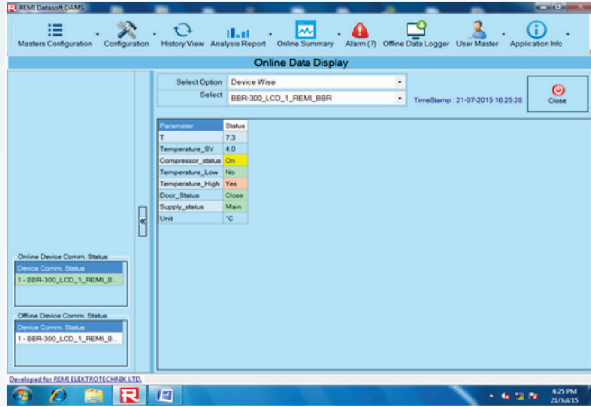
REMI Datasoft DAMS

Masters Configuration
Configuration
History View
Analysis Report
Online Summary
Alarm (7)
Offline Data Logger
User Master
Application Info

Online Data Display

Select Option Device Wise
Select BBR-300_LCD_1_REMI_BBR
TimeStamp : 21-07-2015 16:25:26
Close

| Parameter | Status |
|---|---|
| T | 7.3 |
| Temperature_SV | 4.0 |
| Compressor_status | On |
| Temperature_Low | No |
| Temperature_High | Yes |
| Door_Status | Close |
| Supply_status | Main |
| Unit | °C |

«

Online Device Comm. Status
Device Comm. Status
1 - BBR-300_LCD_1_REMI_B...

Offline Device Comm. Status
Device Comm. Status
1 - BBR-300_LCD_1_REMI_B...

Developed for REMI ELEKTROTECHNIK LTD.

6:25 PM
21/Jul/15